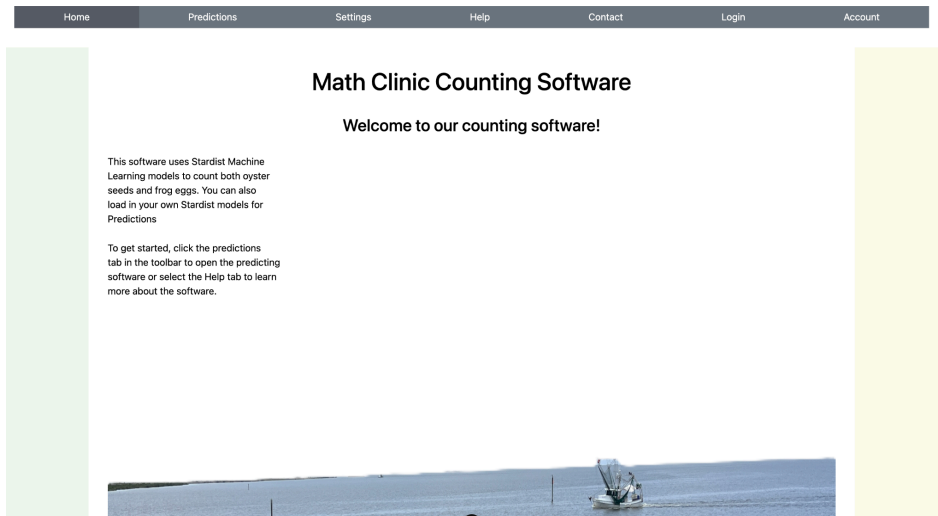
Home Predictions Settings Help Contact Login Account

# Math Clinic Counting Software

## Welcome to our counting software!

This software uses Stardist Machine Learning models to count both oyster seeds and frog eggs. You can also load in your own Stardist models for Predictions

To get started, click the predictions tab in the toolbar to open the predicting software or select the Help tab to learn more about the software.